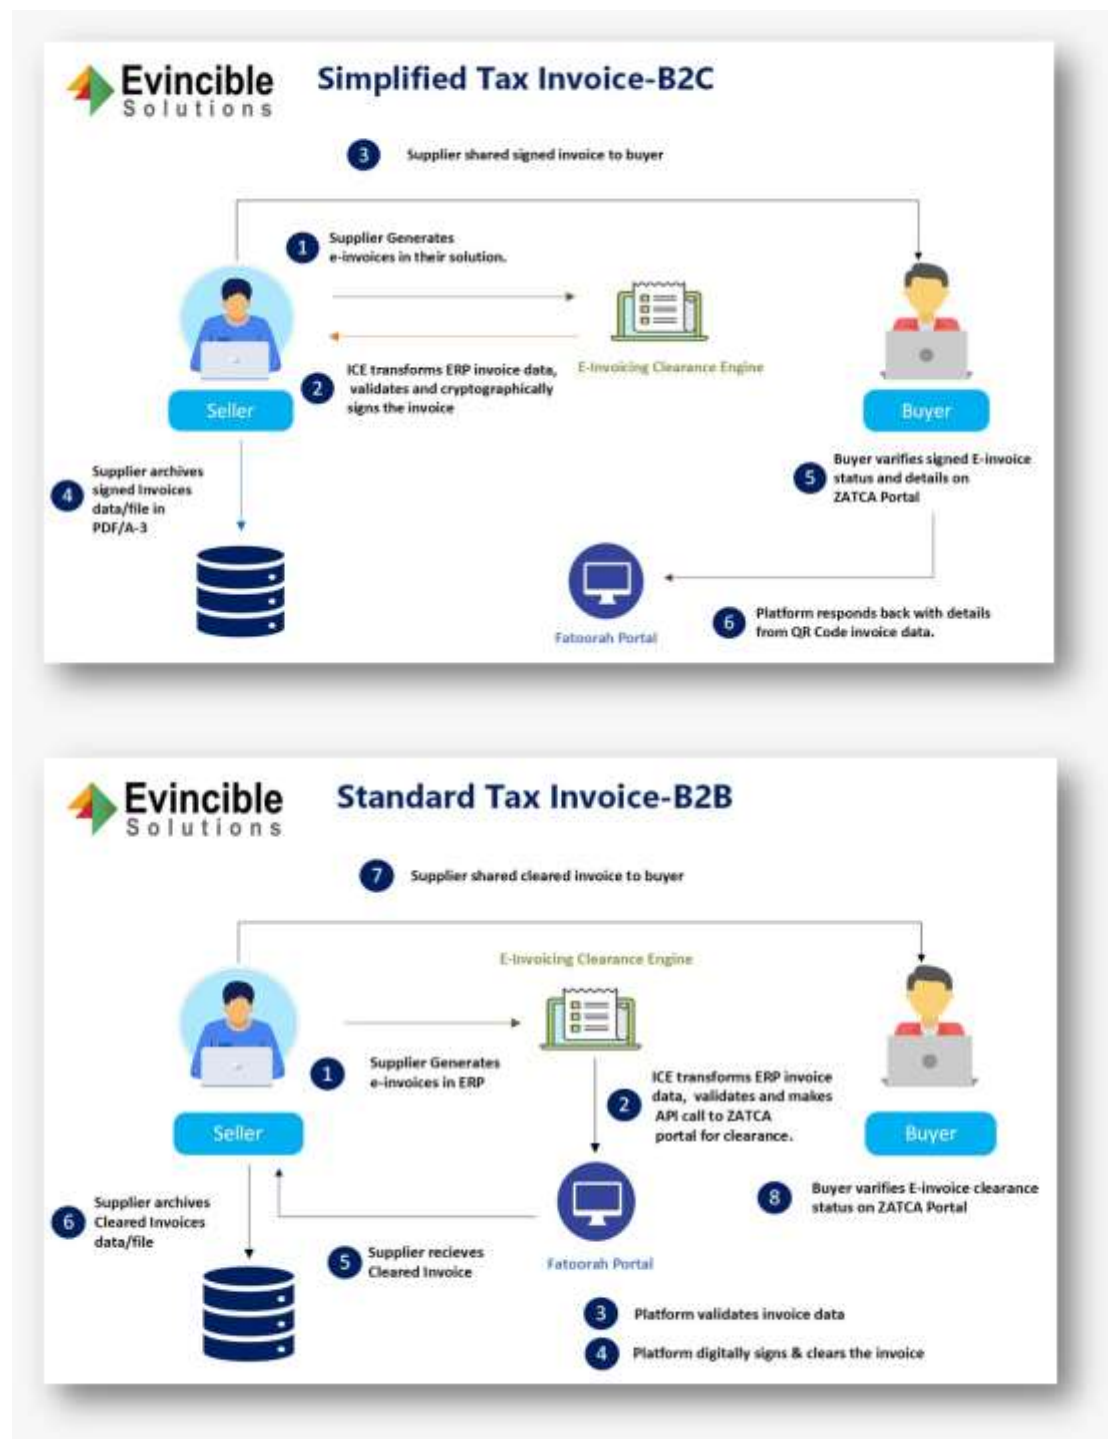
Evincible Solutions

Simplified Tax Invoice-B2C

3 Supplier shared signed invoice to buyer

1 Supplier Generates e-invoices in their solution.

Seller

2 ICE transforms ERP invoice data, validates and cryptographically signs the invoice

E-Invoicing Clearance Engine

Buyer

4 Supplier archives signed Invoices data/file in PDF/A-3

5 Buyer varifies signed E-invoice status and details on ZATCA Portal

Fatoorah Portal

6 Platform responds back with details from QR Code invoice data.

Evincible Solutions

Standard Tax Invoice-B2B

7 Supplier shared cleared invoice to buyer

E-Invoicing Clearance Engine

1 Supplier Generates e-invoices in ERP

Seller

2 ICE transforms ERP invoice data, validates and makes API call to ZATCA portal for clearance.

Buyer

6 Supplier archives Cleared Invoices data/file

5 Supplier recieves Cleared Invoice

Fatoorah Portal

8 Buyer varifies E-invoice clearance status on ZATCA Portal

3 Platform validates invoice data

4 Platform digitally signs & clears the invoice